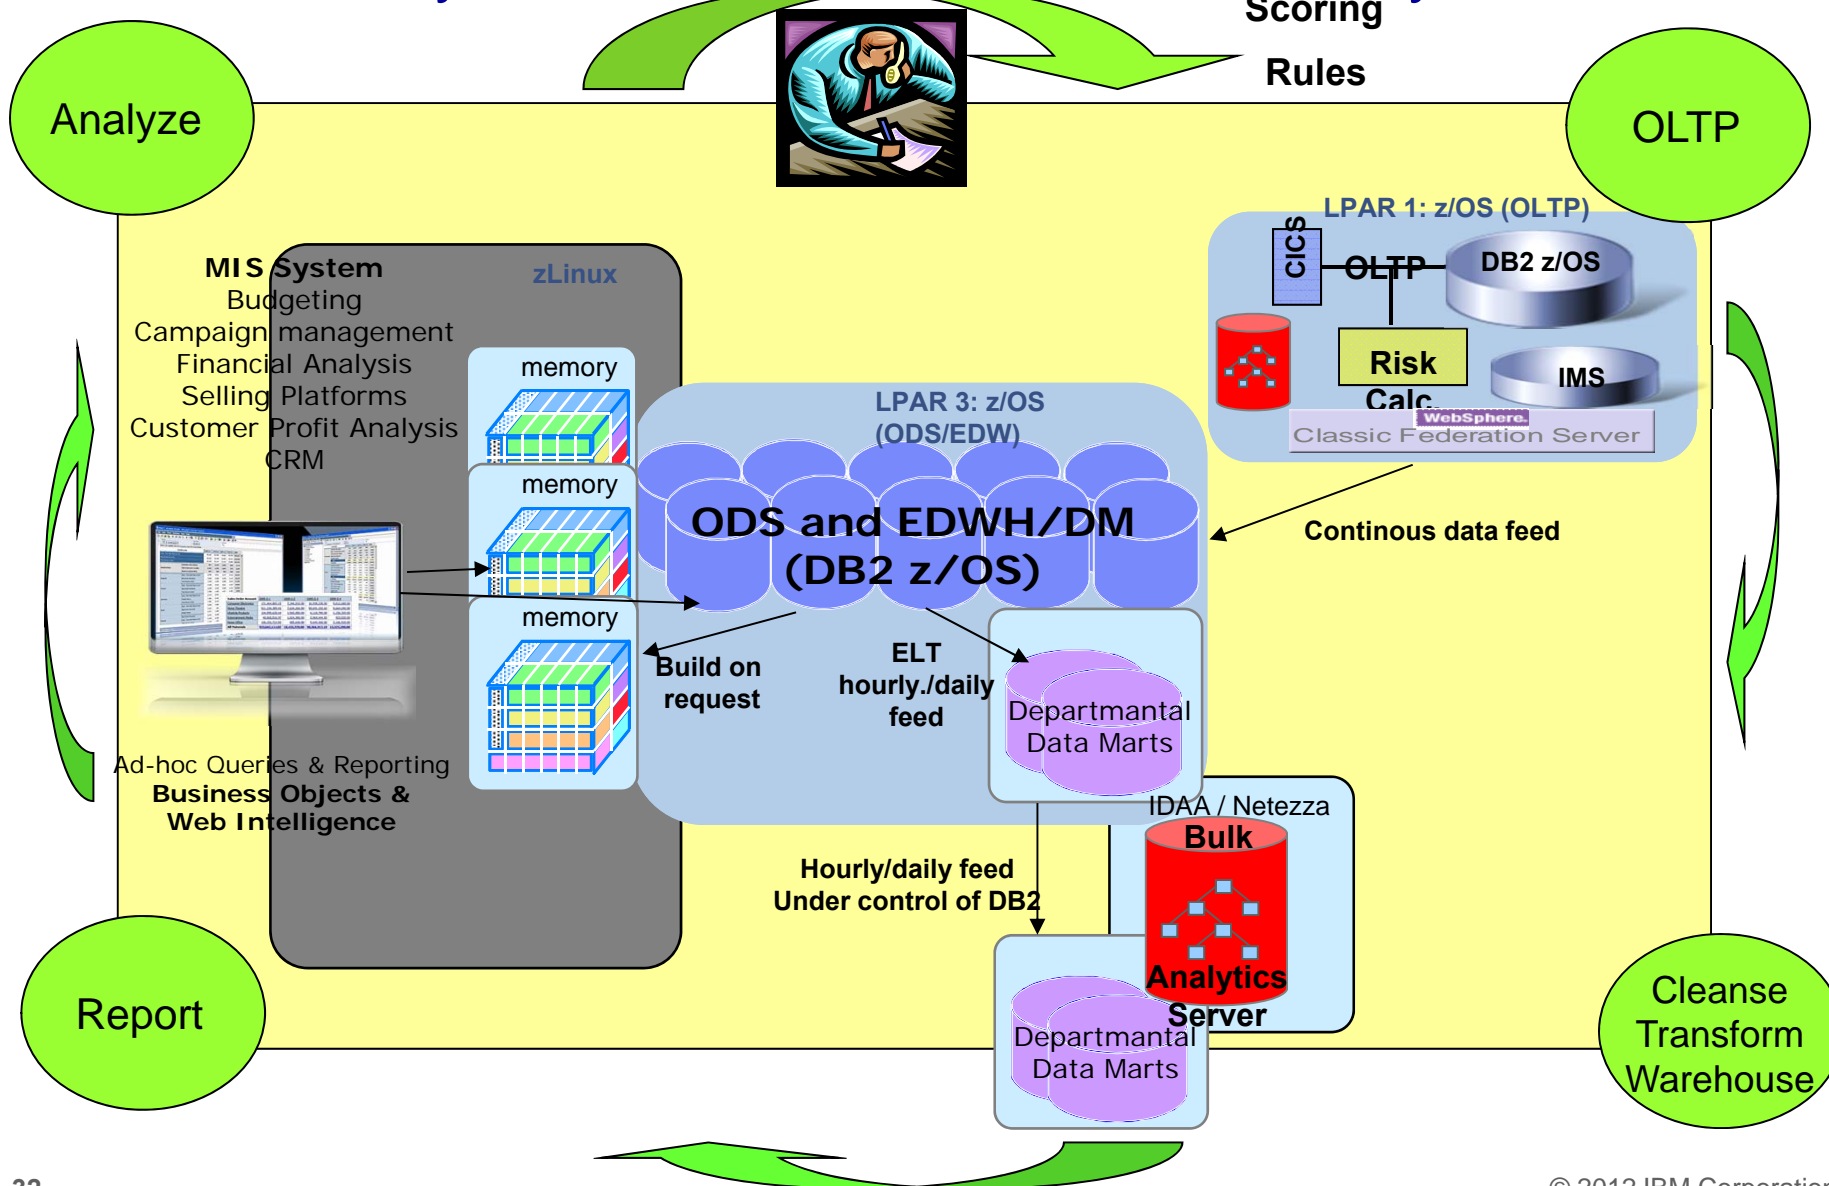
Scoring
Rules

Analyze

OLTP

LPAR 1: z/OS (OLTP)
CICS
OLTP
DB2 z/OS
Risk
Calc.
IMS
WebSphere.
Classic Federation Server

MIS System
Budgeting
Campaign management
Financial Analysis
Selling Platforms
Customer Profit Analysis
CRM

zLinux

memory
memory
memory

LPAR 3: z/OS
(ODS/EDW)

ODS and EDWH/DM
(DB2 z/OS)

Continous data feed

Build on request

ELT
hourly./daily
feed

Departmantal
Data Marts

IDAA / Netezza
Bulk
Analytics
Server

Ad-hoc Queries & Reporting
Business Objects &
Web Intelligence

Hourly/daily feed
Under control of DB2

Departmantal
Data Marts

Report

Cleanse
Transform
Warehouse